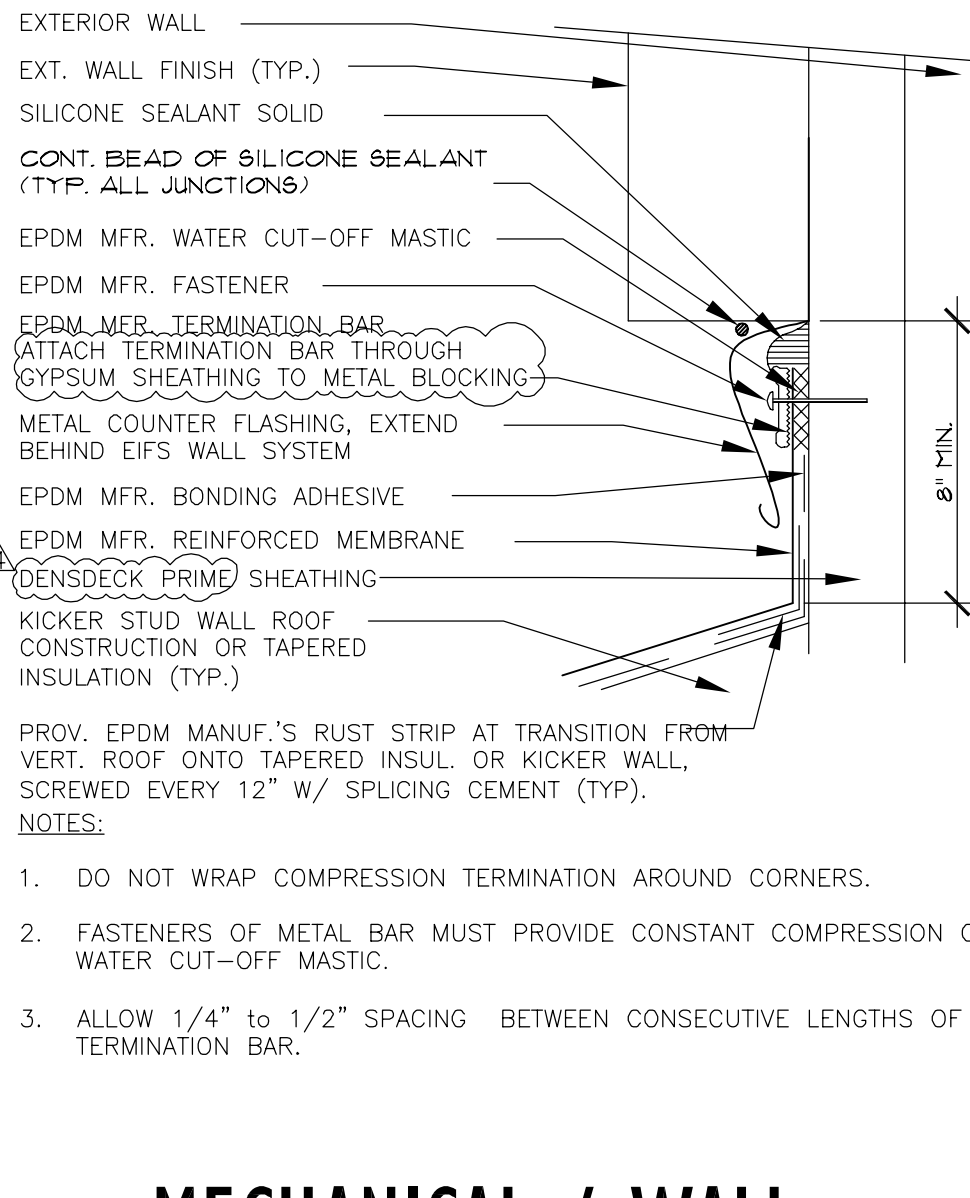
EXTERIOR WALL

EXT. WALL FINISH (TYP.)

SILICONE SEALANT SOLID

CONT. BEAD OF SILICONE SEALANT (TYP. ALL JUNCTIONS)

EPDM MFR. WATER CUT–OFF MASTIC

EPDM MFR. FASTENER

EPDM MFR. TERMINATION BAR ATTACH TERMINATION BAR THROUGH GYPSUM SHEATHING TO METAL BLOCKING

METAL COUNTER FLASHING, EXTEND BEHIND EIFS WALL SYSTEM

EPDM MFR. BONDING ADHESIVE

EPDM MFR. REINFORCED MEMBRANE

DENSDECK PRIME SHEATHING

KICKER STUD WALL ROOF CONSTRUCTION OR TAPERED INSULATION (TYP.)

8" MIN.

PROV. EPDM MANUF.'S RUST STRIP AT TRANSITION FROM VERT. ROOF ONTO TAPERED INSUL. OR KICKER WALL, SCREWED EVERY 12" W/ SPLICING CEMENT (TYP).

NOTES:

1. DO NOT WRAP COMPRESSION TERMINATION AROUND CORNERS.

2. FASTENERS OF METAL BAR MUST PROVIDE CONSTANT COMPRESSION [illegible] WATER CUT–OFF MASTIC.

3. ALLOW 1/4" to 1/2" SPACING BETWEEN CONSECUTIVE LENGTHS OF TERMINATION BAR.

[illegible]